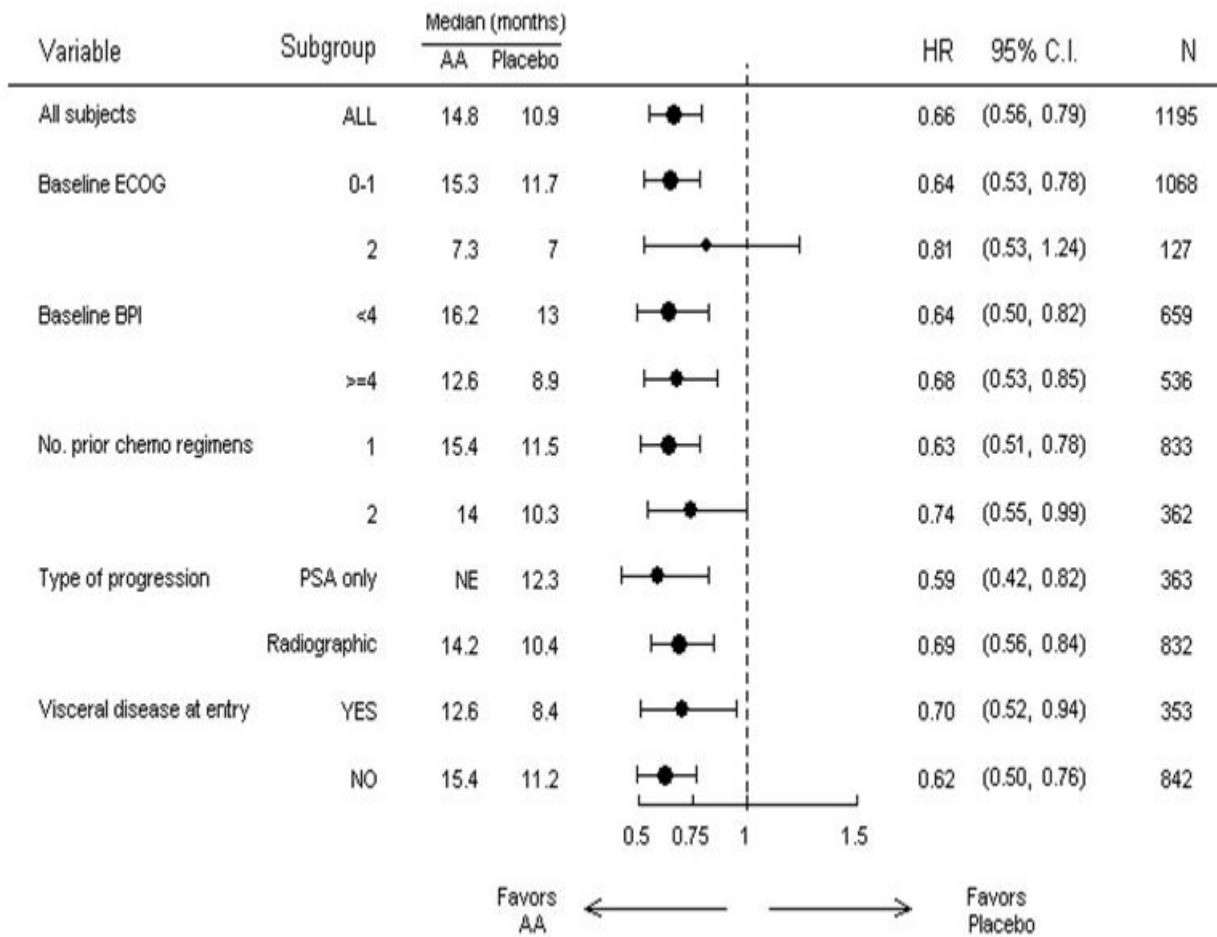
| Variable | Subgroup | Median (months) AA | Median (months) Placebo | HR | 95% C.I. | N |
|---|---|---|---|---|---|---|
| All subjects | ALL | 14.8 | 10.9 | 0.66 | (0.56, 0.79) | 1195 |
| Baseline ECOG | 0-1 | 15.3 | 11.7 | 0.64 | (0.53, 0.78) | 1068 |
| | 2 | 7.3 | 7 | 0.81 | (0.53, 1.24) | 127 |
| Baseline BPI | <4 | 16.2 | 13 | 0.64 | (0.50, 0.82) | 659 |
| | >=4 | 12.6 | 8.9 | 0.68 | (0.53, 0.85) | 536 |
| No. prior chemo regimens | 1 | 15.4 | 11.5 | 0.63 | (0.51, 0.78) | 833 |
| | 2 | 14 | 10.3 | 0.74 | (0.55, 0.99) | 362 |
| Type of progression | PSA only | NE | 12.3 | 0.59 | (0.42, 0.82) | 363 |
| | Radiographic | 14.2 | 10.4 | 0.69 | (0.56, 0.84) | 832 |
| Visceral disease at entry | YES | 12.6 | 8.4 | 0.70 | (0.52, 0.94) | 353 |
| | NO | 15.4 | 11.2 | 0.62 | (0.50, 0.76) | 842 |

0.5 0.75 1 1.5

Favors AA

Favors Placebo